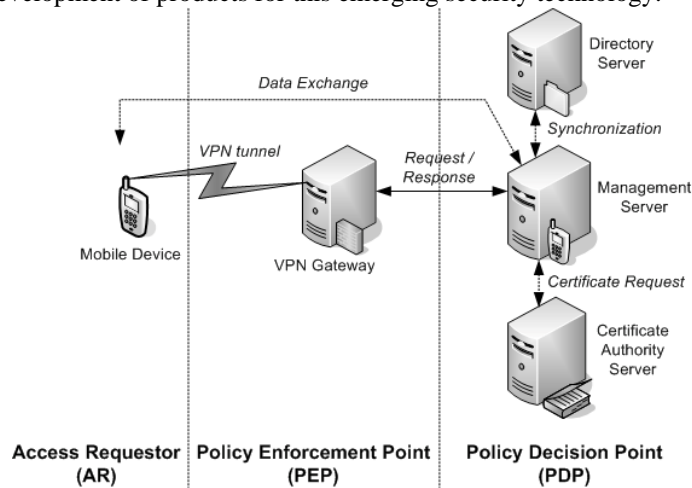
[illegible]velopment of products for this emerging security technology.

Directory Server

Data Exchange

Synchronization

VPN tunnel

Request / Response

Management Server

Mobile Device

VPN Gateway

Certificate Request

Certificate Authority Server

Access Requestor (AR)

Policy Enforcement Point (PEP)

Policy Decision Point (PDP)